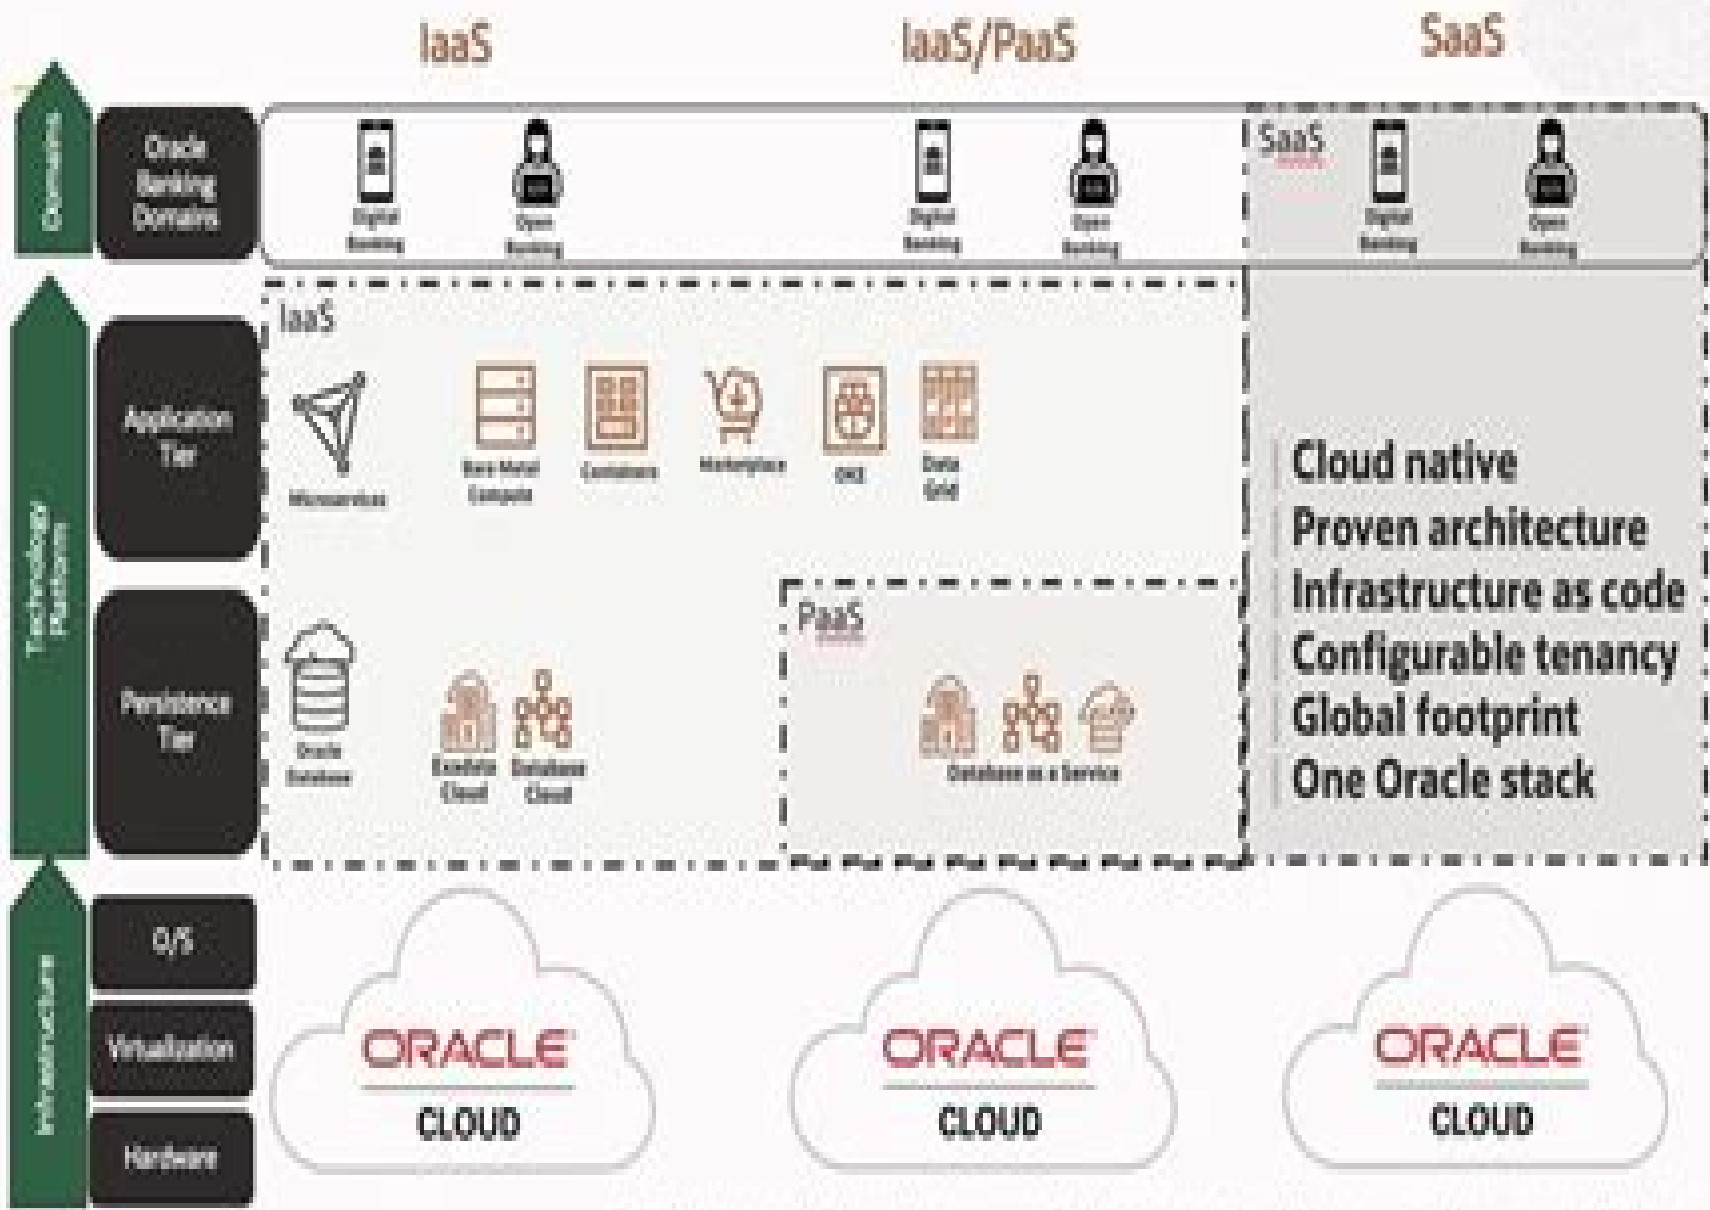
IaaS

IaaS/PaaS

SaaS

Domains

Oracle Banking Domains

Digital Banking

Open Banking

Digital Banking

Open Banking

SaaS

Digital Banking

Open Banking

Technology Platform

IaaS

Application Tier

Microservices

Bare Metal Compute

Containers

Marketplace

OKE

Data Grid

Cloud native
Proven architecture
Infrastructure as code
Configurable tenancy
Global footprint
One Oracle stack

Persistence Tier

Oracle Database

Exadata Cloud

Database Cloud

PaaS

Database as a Service

Infrastructure

O/S

Virtualization

Hardware

ORACLE
CLOUD

ORACLE
CLOUD

ORACLE
CLOUD